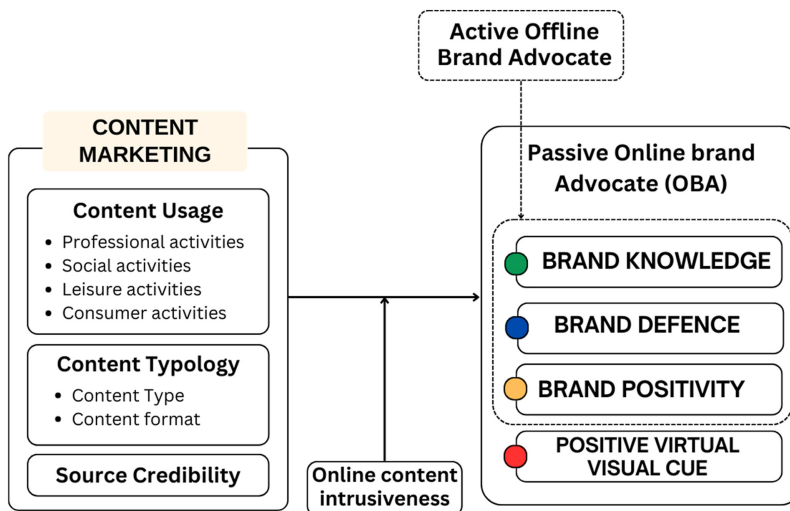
Active Offline Brand Advocate

CONTENT MARKETING

Content Usage
- Professional activities
- Social activities
- Leisure activities
- Consumer activities

Content Typology
- Content Type
- Content format

Source Credibility

Online content intrusiveness

Passive Online brand Advocate (OBA)

BRAND KNOWLEDGE

BRAND DEFENCE

BRAND POSITIVITY

POSITIVE VIRTUAL VISUAL CUE